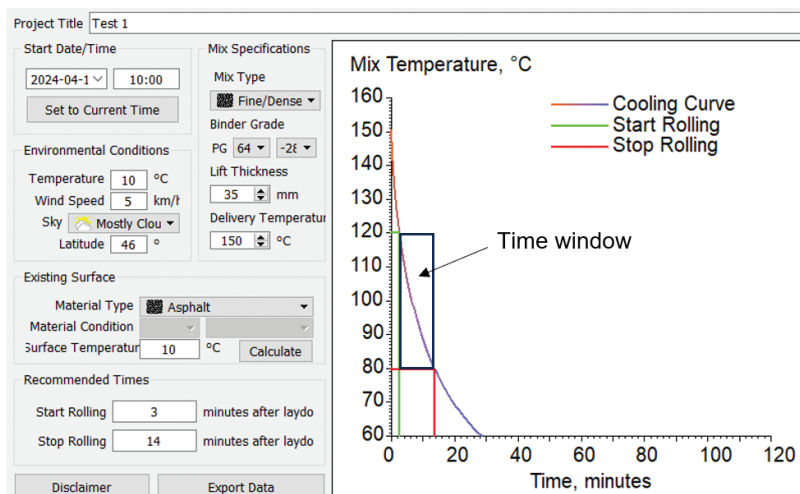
Project Title Test 1

Start Date/Time
2024-04-1
10:00
Set to Current Time

Mix Specifications
Mix Type
Fine/Dense
Binder Grade
PG 64 -28
Lift Thickness
35 mm
Delivery Temperatur
150 °C

Environmental Conditions
Temperature 10 °C
Wind Speed 5 km/h
Sky Mostly Clou
Latitude 46 °

Existing Surface
Material Type Asphalt
Material Condition
Surface Temperatur 10 °C
Calculate

Recommended Times
Start Rolling 3 minutes after laydo
Stop Rolling 14 minutes after laydo

Disclaimer
Export Data

Mix Temperature, °C
160
150
140
130
120
110
100
90
80
70
60
0 20 40 60 80 100 120
Time, minutes
Cooling Curve
Start Rolling
Stop Rolling
Time window